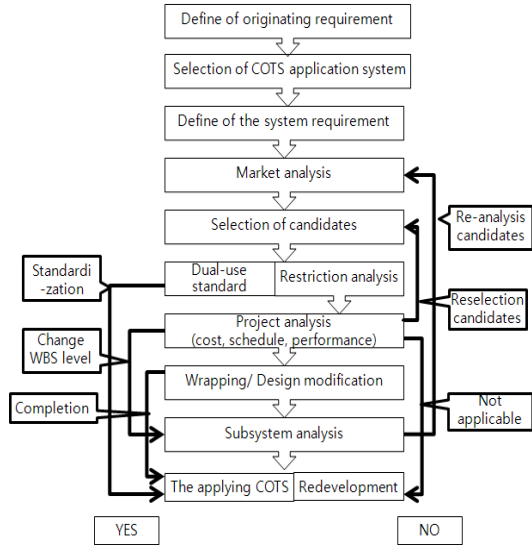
Define of originating requirement

Selection of COTS application system

Define of the system requirement

Market analysis

Selection of candidates

Dual-use standard

Restriction analysis

Project analysis (cost, schedule, performance)

Wrapping/ Design modification

Subsystem analysis

The applying COTS

Redevelopment

Standardi -zation

Change WBS level

Completion

Re-analysis candidates

Reselection candidates

Not applicable

YES

NO